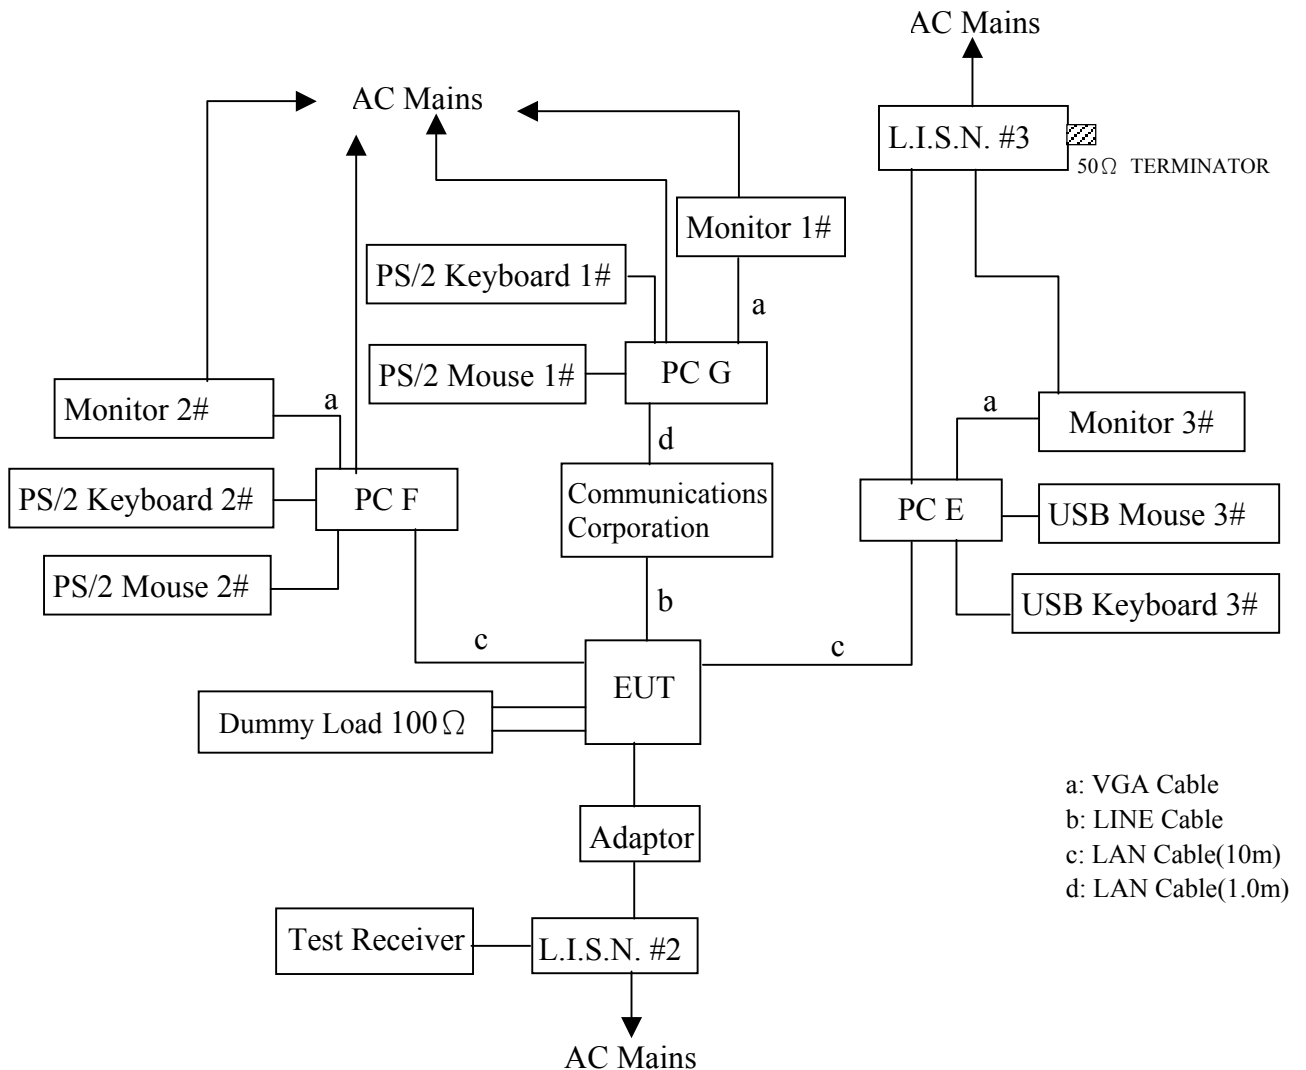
AC Mains

AC Mains

L.I.S.N. #3

$50\Omega$ TERMINATOR

Monitor 1#

PS/2 Keyboard 1#

a

PS/2 Mouse 1#

PC G

Monitor 2#

a

a

Monitor 3#

d

PS/2 Keyboard 2#

PC F

Communications Corporation

PC E

USB Mouse 3#

PS/2 Mouse 2#

b

USB Keyboard 3#

c

c

EUT

Dummy Load $100\Omega$

a: VGA Cable
b: LINE Cable
c: LAN Cable(10m)
d: LAN Cable(1.0m)

Adaptor

Test Receiver

L.I.S.N. #2

AC Mains